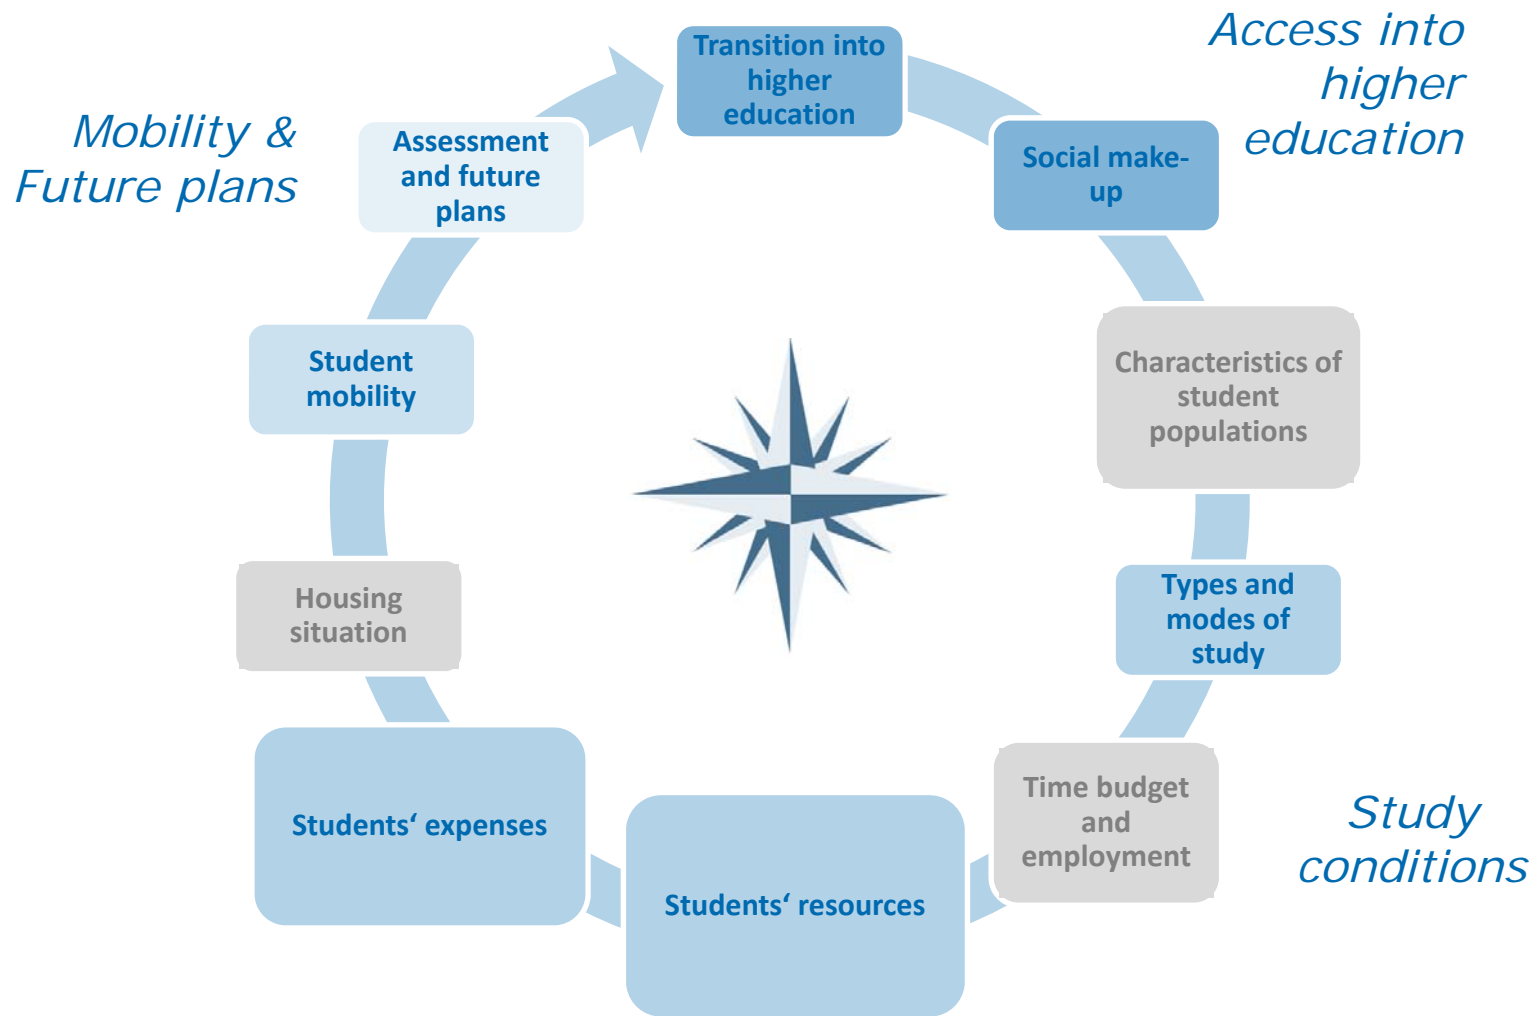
Transition into higher education

Access into higher education

Social make-up

Characteristics of student populations

Types and modes of study

Time budget and employment

Study conditions

Students‘ resources

Students‘ expenses

Housing situation

Student mobility

Assessment and future plans

Mobility & Future plans